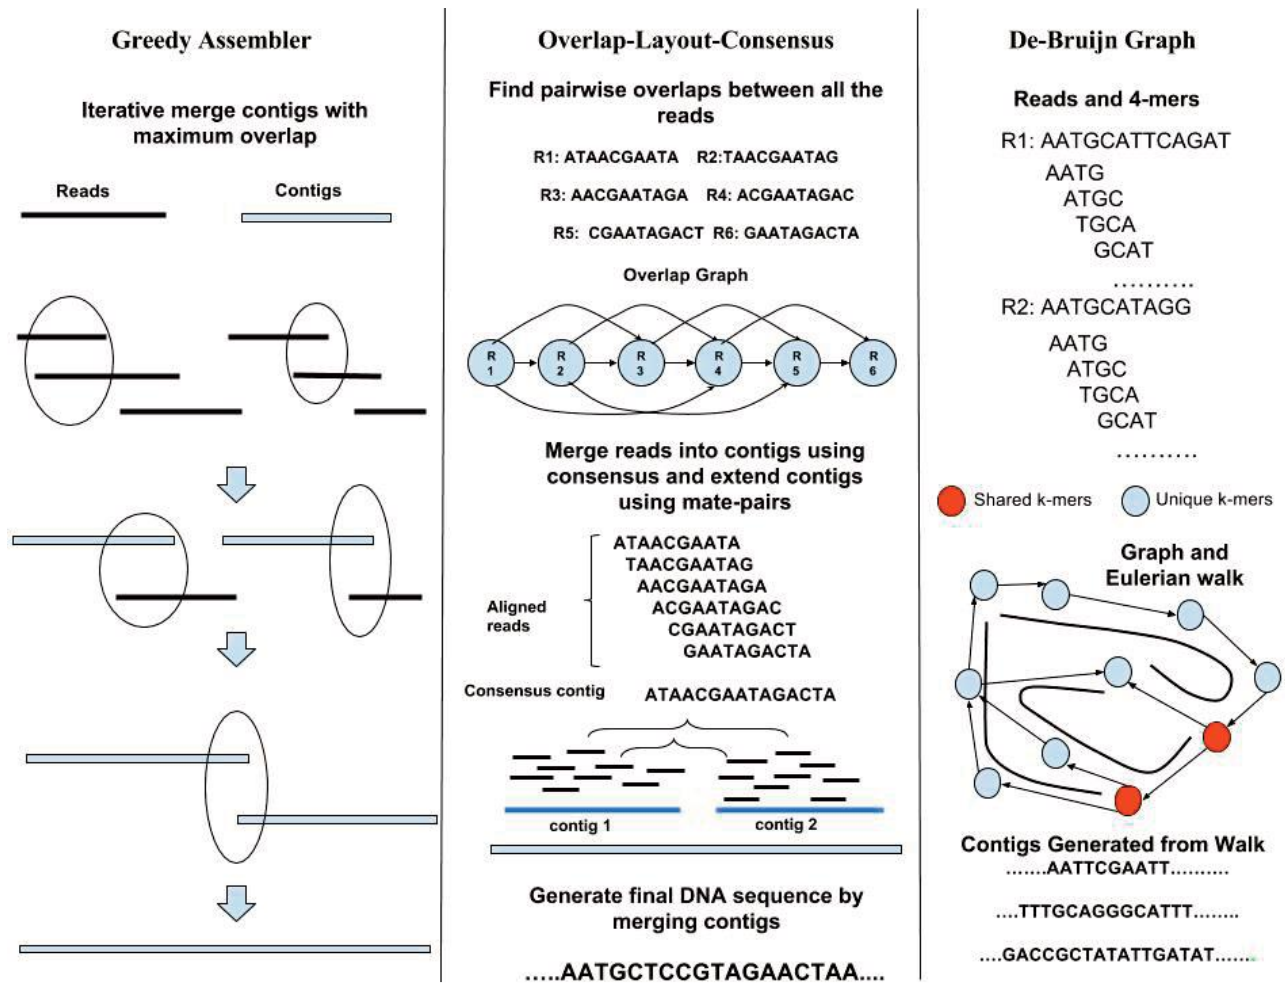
Greedy Assembler

Iterative merge contigs with maximum overlap

Reads

Contigs

Overlap-Layout-Consensus

Find pairwise overlaps between all the reads

R1: ATAACGAATA R2:TAACGAATAG

R3: AACGAATAGA R4: ACGAATAGAC

R5: CGAATAGACT R6: GAATAGACTA

Overlap Graph

R 1

R 2

R 3

R 4

R 5

R 6

Merge reads into contigs using consensus and extend contigs using mate-pairs

Aligned reads

ATAACGAATA
TAACGAATAG
AACGAATAGA
ACGAATAGAC
CGAATAGACT
GAATAGACTA

Consensus contig

ATAACGAATAGACTA

contig 1

contig 2

Generate final DNA sequence by merging contigs

.....AATGCTCCGTAGAACTAA....

De-Bruijn Graph

Reads and 4-mers

R1: AATGCATTCAGAT

AATG
ATGC
TGCA
GCAT
..........

R2: AATGCATAGG

AATG
ATGC
TGCA
GCAT
..........

Shared k-mers

Unique k-mers

Graph and Eulerian walk

Contigs Generated from Walk

.......AATTCGAATT..........

....TTTGCAGGGCATTT........

....GACCGCTATATTGATAT......